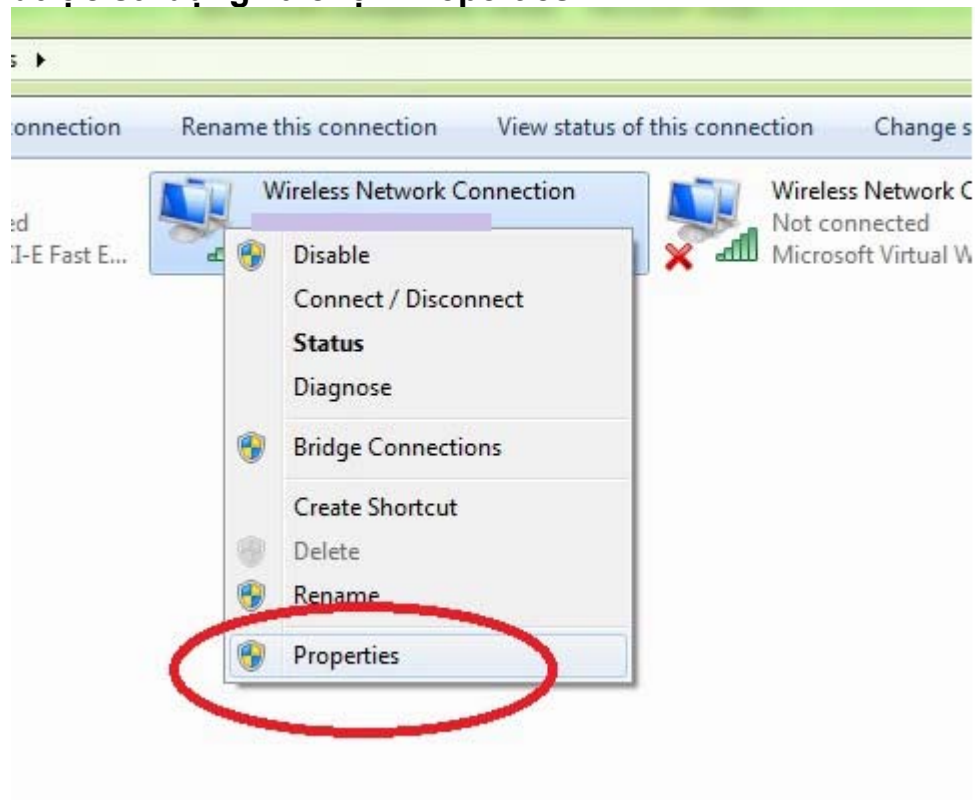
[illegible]

s ▸

onnection Rename this connection View status of this connection Change s

ed
I-E Fast E...

Wireless Network Connection

Disable
Connect / Disconnect
Status
Diagnose
Bridge Connections
Create Shortcut
Delete
Rename
Properties

Wireless Network C
Not connected
Microsoft Virtual W